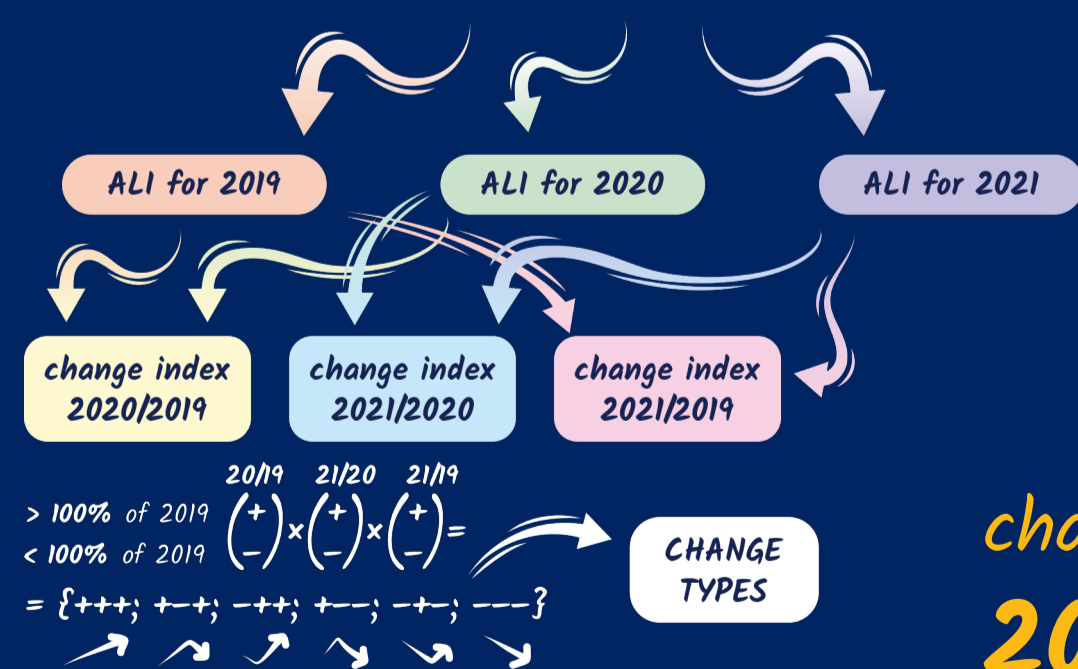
ALI for 2019
ALI for 2020
ALI for 2021

change index 2020/2019
change index 2021/2020
change index 2021/2019

20/19 21/20 21/19

> 100% of 2019
< 100% of 2019

$\binom{+}{-} \times \binom{+}{-} \times \binom{+}{-} =$

CHANGE TYPES

= {+++; +−+; −++; +−−; −+−; −−−}

cha

20